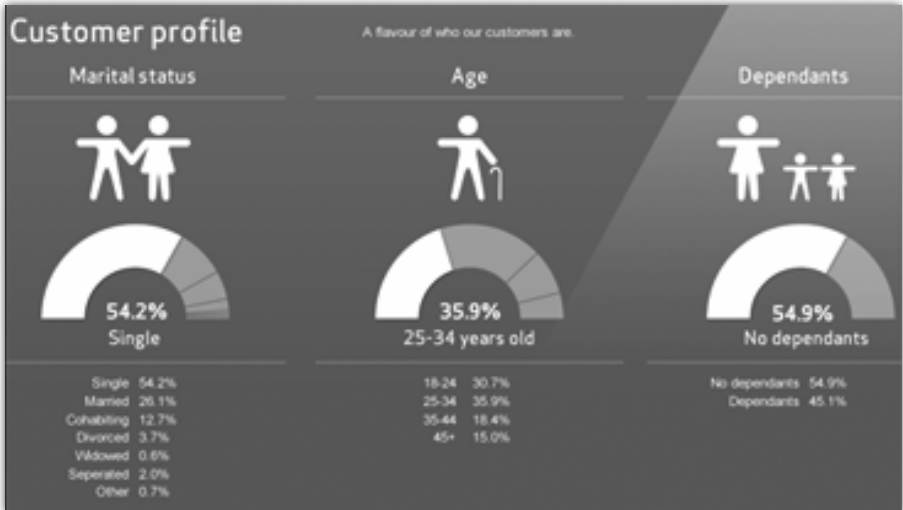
Customer profile

A flavour of who our customers are.

Marital status

54.2%
Single

| | |
|---|---|
| Single | 54.2% |
| Married | 26.1% |
| Cohabiting | 12.7% |
| Divorced | 3.7% |
| Widowed | 0.6% |
| Seperated | 2.0% |
| Other | 0.7% |

Age

35.9%
25-34 years old

| | |
|---|---|
| 18-24 | 30.7% |
| 25-34 | 35.9% |
| 35-44 | 18.4% |
| 45+ | 15.0% |

Dependants

54.9%
No dependants

| | |
|---|---|
| No dependants | 54.9% |
| Dependants | 45.1% |